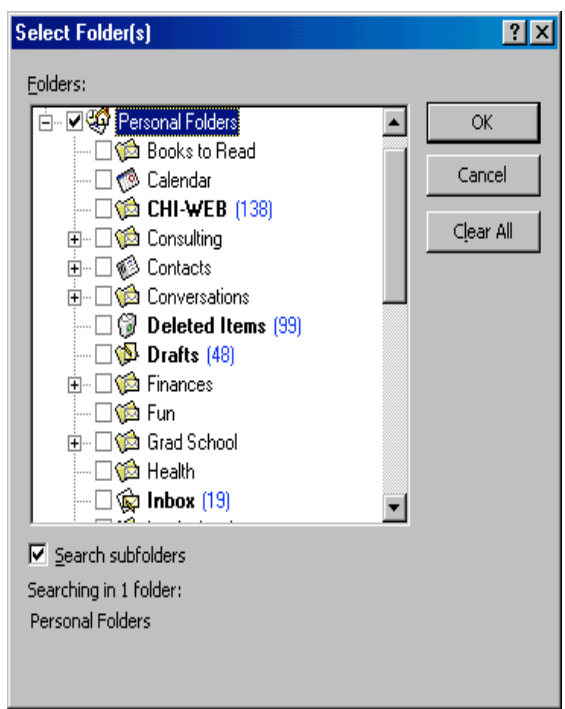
Select Folder(s)

? X

Folders:

Personal Folders
Books to Read
Calendar
CHI-WEB (138)
Consulting
Contacts
Conversations
Deleted Items (99)
Drafts (48)
Finances
Fun
Grad School
Health
Inbox (19)
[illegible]

OK

Cancel

Clear All

Search subfolders

Searching in 1 folder:

Personal Folders